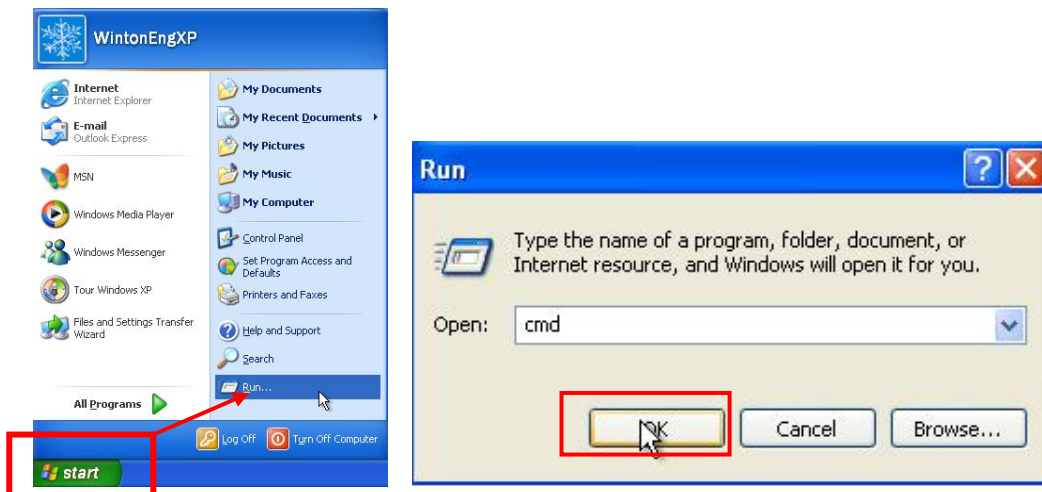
WintonEngXP

Internet
Internet Explorer

E-mail
Outlook Express

MSN

Windows Media Player

Windows Messenger

Tour Windows XP

Files and Settings Transfer Wizard

All Programs

My Documents

My Recent Documents

My Pictures

My Music

My Computer

Control Panel

Set Program Access and Defaults

Printers and Faxes

Help and Support

Search

Run...

Log Off

Turn Off Computer

start

Run

?

Type the name of a program, folder, document, or Internet resource, and Windows will open it for you.

Open: cmd

OK

Cancel

Browse...